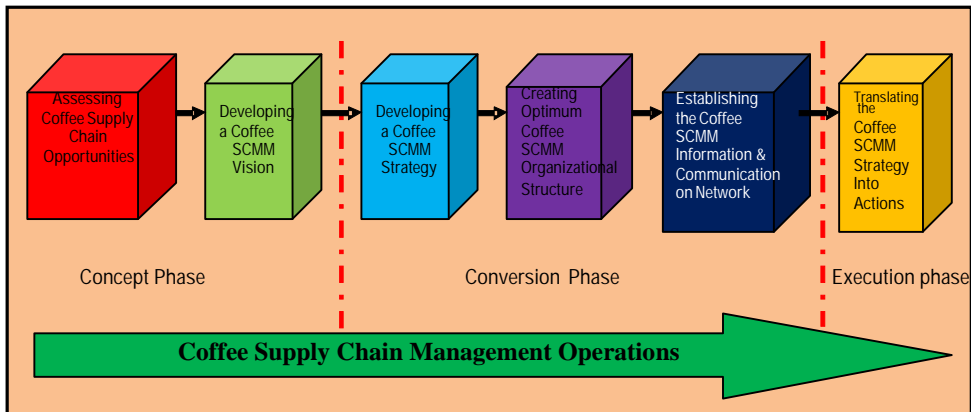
Assessing Coffee Supply Chain Opportunities

Developing a Coffee SCMM Vision

Developing a Coffee SCMM Strategy

Creating Optimum Coffee SCMM Organizational Structure

Establishing the Coffee SCMM Information & Communication on Network

Translating the Coffee SCMM Strategy Into Actions

Concept Phase

Conversion Phase

Execution phase

Coffee Supply Chain Management Operations